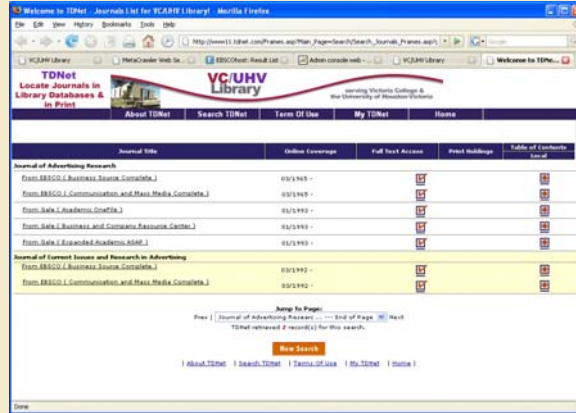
Welcome to TDNet - Journals List for VC/UHV Library! - Mozilla Firefox

File Edit View History Bookmarks Tools Help

http://www11.tdnet.com/Frames.asp?Main_Page=Search/Search_Journals_Frames.asp?L

VC/UHV Library | MetaCrawler Web Se... | EBSCOhost: Result List | Admin console web - ... | VC/UHV Library | Welcome to TDNe...

TDNet
Locate Journals in Library Databases & in Print

VC/UHV Library
serving Victoria College & the University of Houston-Victoria

About TDNet | Search TDNet | Term Of Use | My TDNet | Home

| Journal Title | Online Coverage | Full Text Access | Print Holdings | Table of Contents Local |
|---|---|---|---|---|
| Journal of Advertising Research | | | | |
| From EBSCO ( Business Source Complete ) | 03/1965 - | | | |
| From EBSCO ( Communication and Mass Media Complete ) | 03/1965 - | | | |
| From Gale ( Academic OneFile ) | 01/1993 - | | | |
| From Gale ( Business and Company Resource Center ) | 01/1993 - | | | |
| From Gale ( Expanded Academic ASAP ) | 01/1993 - | | | |
| Journal of Current Issues and Research in Advertising | | | | |
| From EBSCO ( Business Source Complete ) | 03/1992 - | | | |
| From EBSCO ( Communication and Mass Media Complete ) | 03/1992 - | | | |

Jump To Page:
Prev | Journal of Advertising Researc ---- End of Page | Next
TDNet retrieved 2 record(s) for this search.

New Search

| About TDNet | Search TDNet | Terms Of Use | My TDNet | Home |

Done